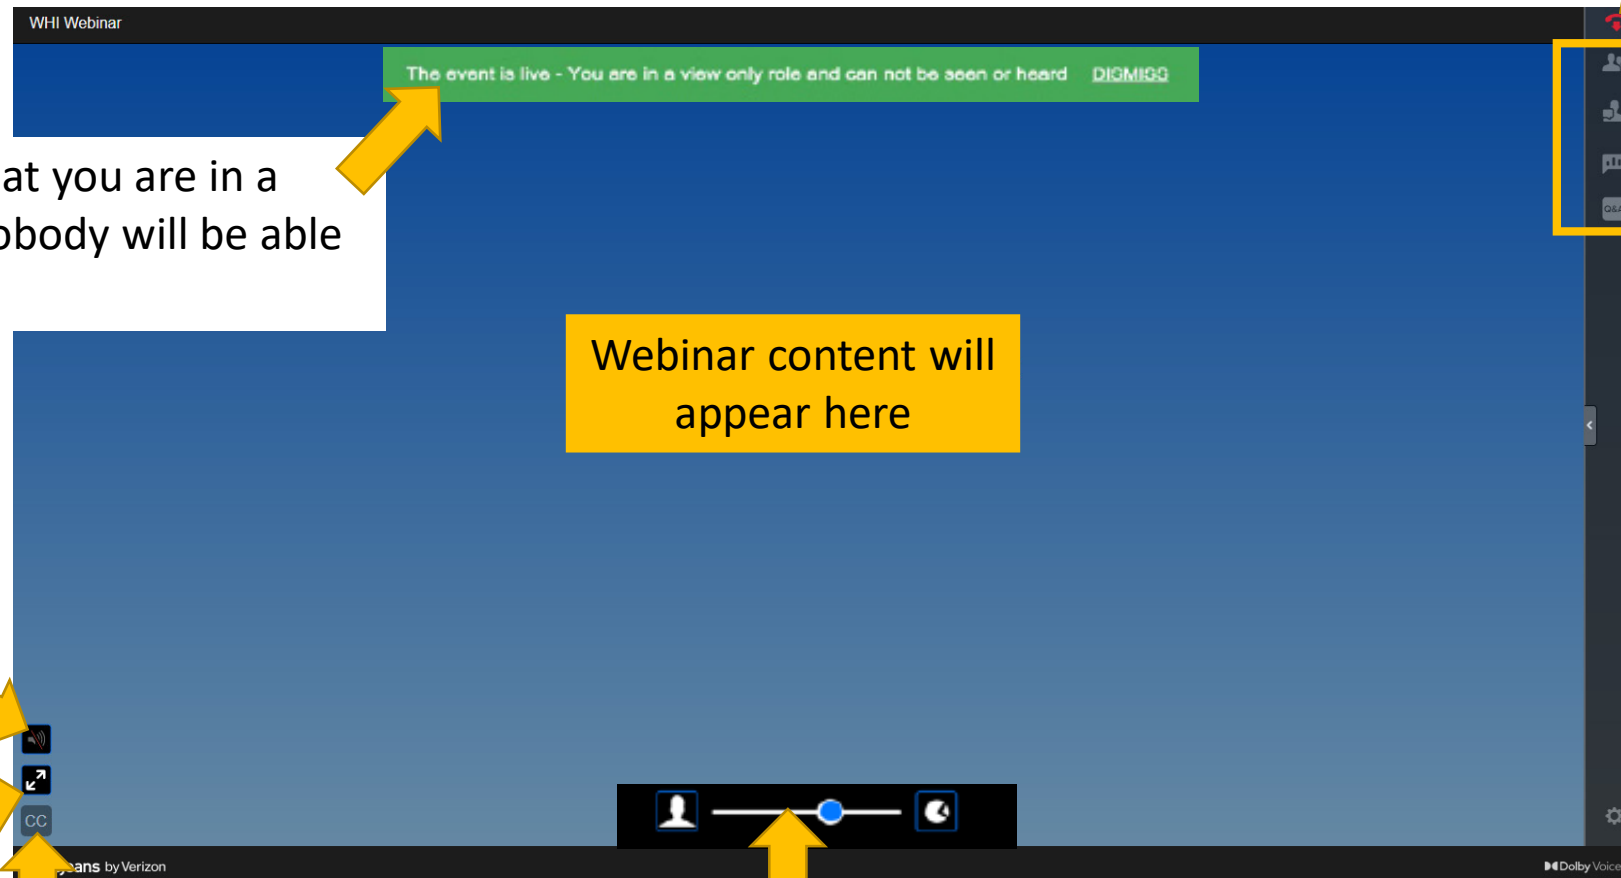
WHI Webinar

The event is live - You are in a view only role and can not be seen or heard DISMISS

at you are in a
obody will be able

Webinar content will appear here

CC

ans by Verizon

Dolby Voice